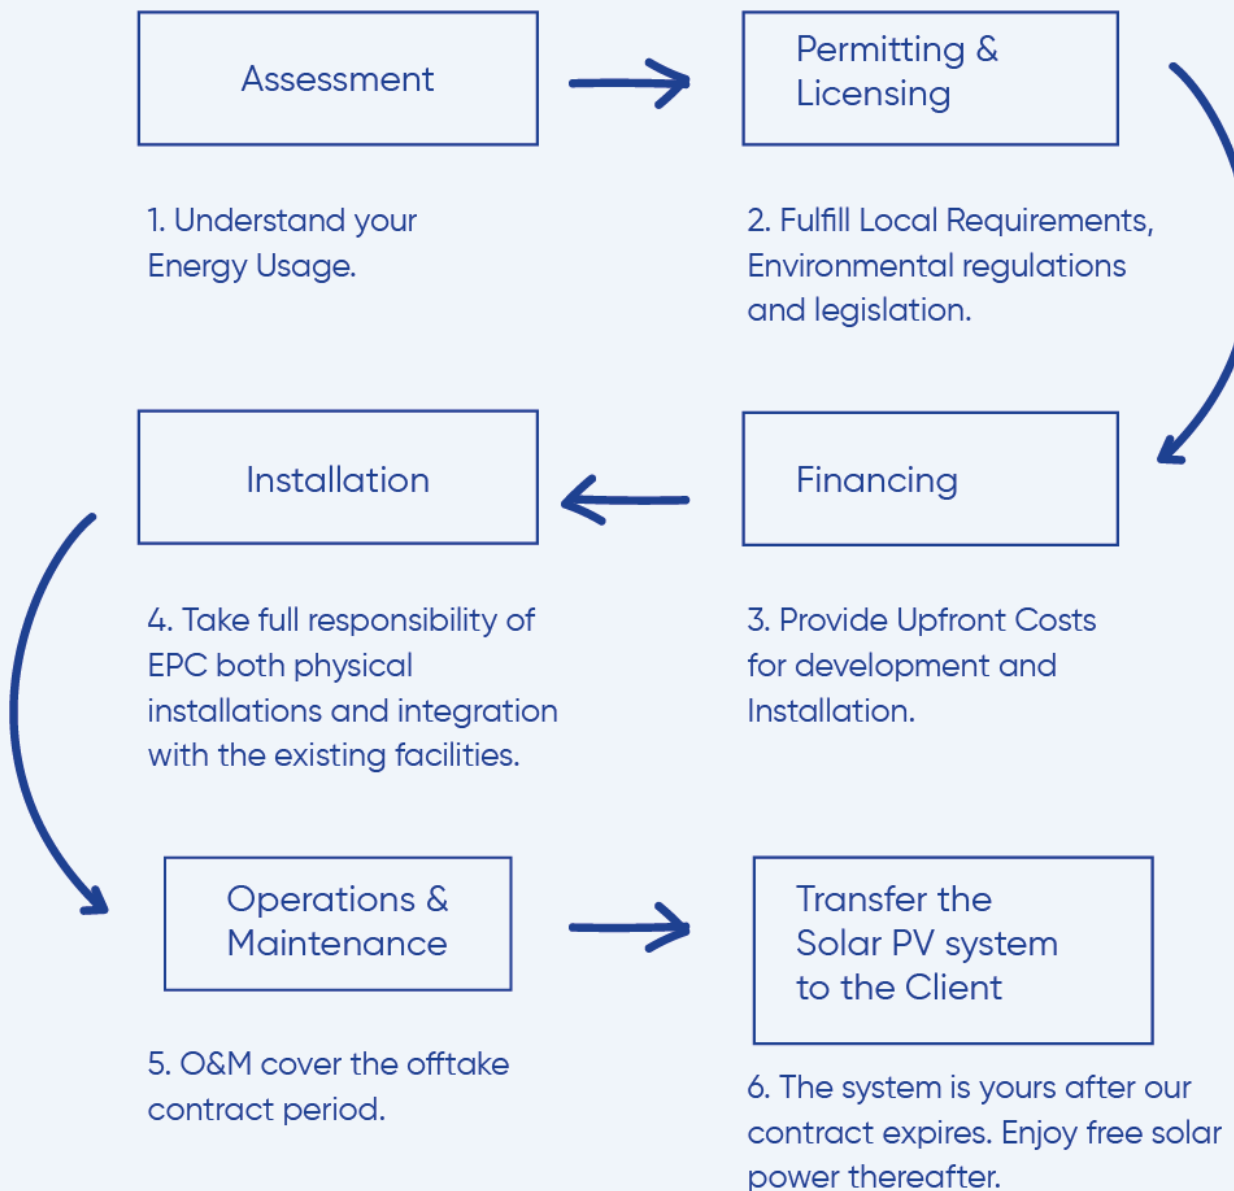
Assessment

Permitting & Licensing

1. Understand your Energy Usage.

2. Fulfill Local Requirements, Environmental regulations and legislation.

Installation

Financing

4. Take full responsibility of EPC both physical installations and integration with the existing facilities.

3. Provide Upfront Costs for development and Installation.

Operations & Maintenance

Transfer the Solar PV system to the Client

5. O&M cover the offtake contract period.

6. The system is yours after our contract expires. Enjoy free solar power thereafter.